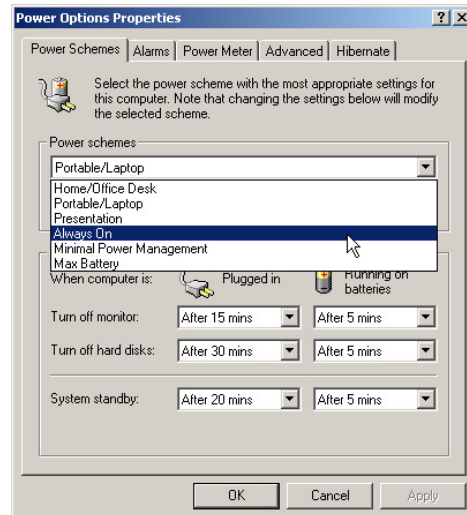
Power Options Properties

? X

Power Schemes | Alarms | Power Meter | Advanced | Hibernate

Select the power scheme with the most appropriate settings for this computer. Note that changing the settings below will modify the selected scheme.

Power schemes

Portable/Laptop

Home/Office Desk
Portable/Laptop
Presentation
Always On
Minimal Power Management
Max Battery

When computer is: Plugged in Running on batteries

Turn off monitor: After 15 mins After 5 mins

Turn off hard disks: After 30 mins After 5 mins

System standby: After 20 mins After 5 mins

OK Cancel Apply